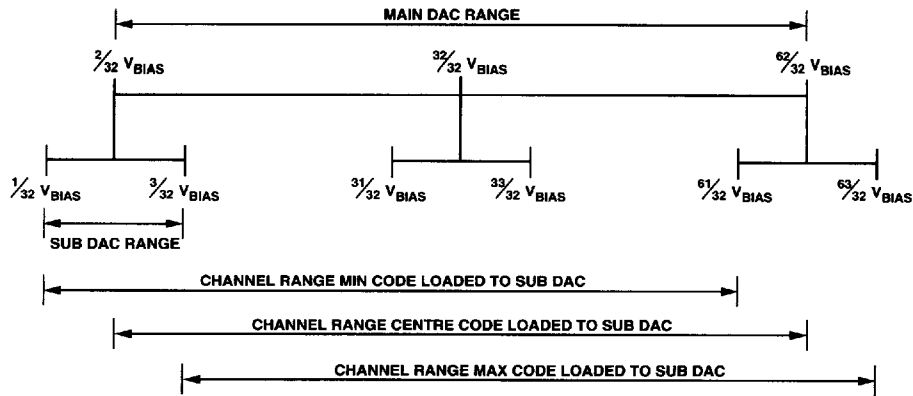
MAIN DAC RANGE

$\frac{2}{32}$ $V_{BIAS}$

$\frac{32}{32}$ $V_{BIAS}$

$\frac{62}{32}$ $V_{BIAS}$

$\frac{1}{32}$ $V_{BIAS}$

$\frac{3}{32}$ $V_{BIAS}$

$\frac{31}{32}$ $V_{BIAS}$

$\frac{33}{32}$ $V_{BIAS}$

$\frac{61}{32}$ $V_{BIAS}$

$\frac{63}{32}$ $V_{BIAS}$

SUB DAC RANGE

CHANNEL RANGE MIN CODE LOADED TO SUB DAC

CHANNEL RANGE CENTRE CODE LOADED TO SUB DAC

CHANNEL RANGE MAX CODE LOADED TO SUB DAC